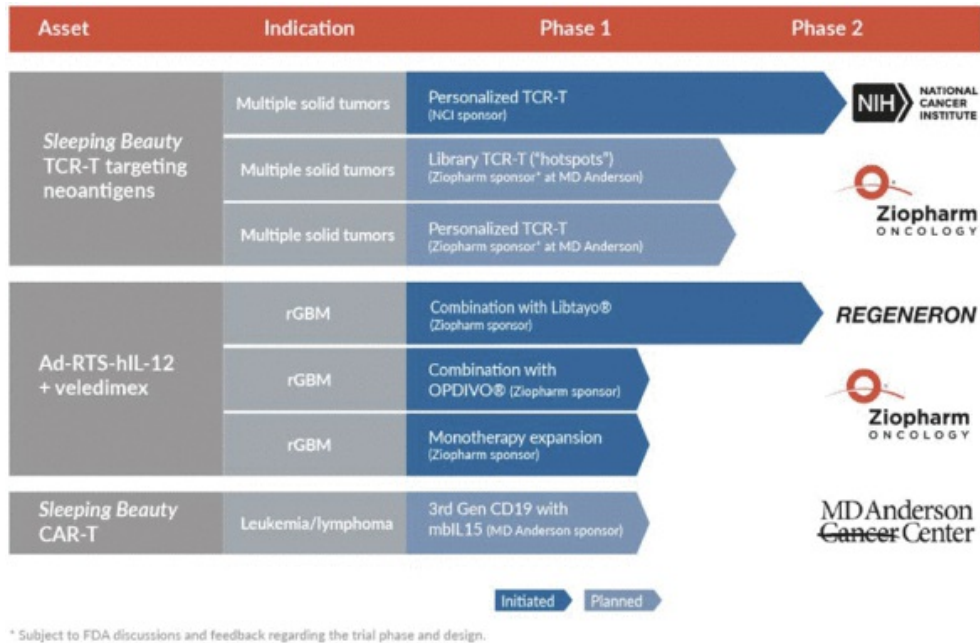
| Asset | Indication | Phase 1 | Phase 2 |
|---|---|---|---|
| *Sleeping Beauty* TCR-T targeting neoantigens | Multiple solid tumors | Personalized TCR-T (NCI sponsor) | NIH NATIONAL CANCER INSTITUTE |
| | Multiple solid tumors | Library TCR-T ("hotspots") (Ziopharm sponsor* at MD Anderson) | Ziopharm ONCOLOGY |
| | Multiple solid tumors | Personalized TCR-T (Ziopharm sponsor* at MD Anderson) | |
| Ad-RTS-hIL-12 + veledimex | rGBM | Combination with Libtayo® (Ziopharm sponsor) | REGENERON |
| | rGBM | Combination with OPDIVO® (Ziopharm sponsor) | Ziopharm ONCOLOGY |
| | rGBM | Monotherapy expansion (Ziopharm sponsor) | |
| *Sleeping Beauty* CAR-T | Leukemia/lymphoma | 3rd Gen CD19 with mbIL15 (MD Anderson sponsor) | MDAnderson Cancer Center |

Initiated Planned

* Subject to FDA discussions and feedback regarding the trial phase and design.